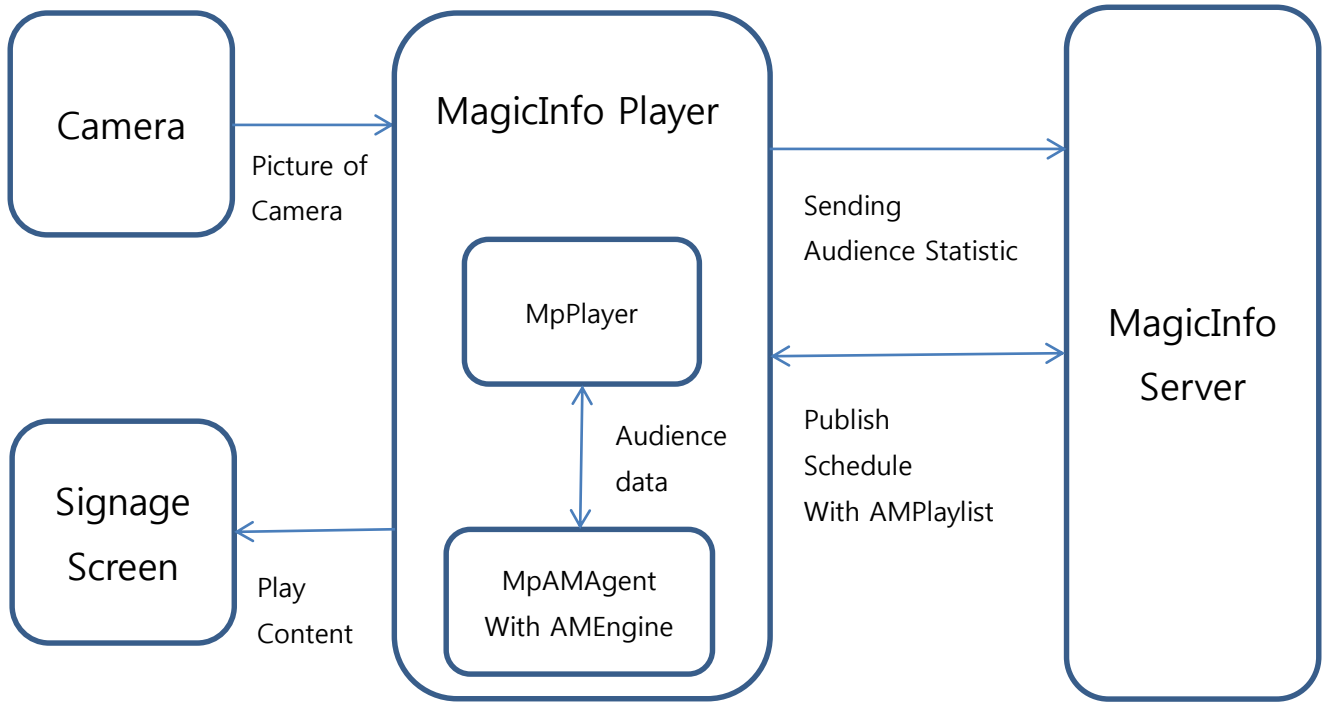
Camera

Picture of Camera

MagicInfo Player

MpPlayer

Audience data

MpAMAgent With AMEngine

Signage Screen

Play Content

Sending Audience Statistic

Publish Schedule With AMPlaylist

MagicInfo Server